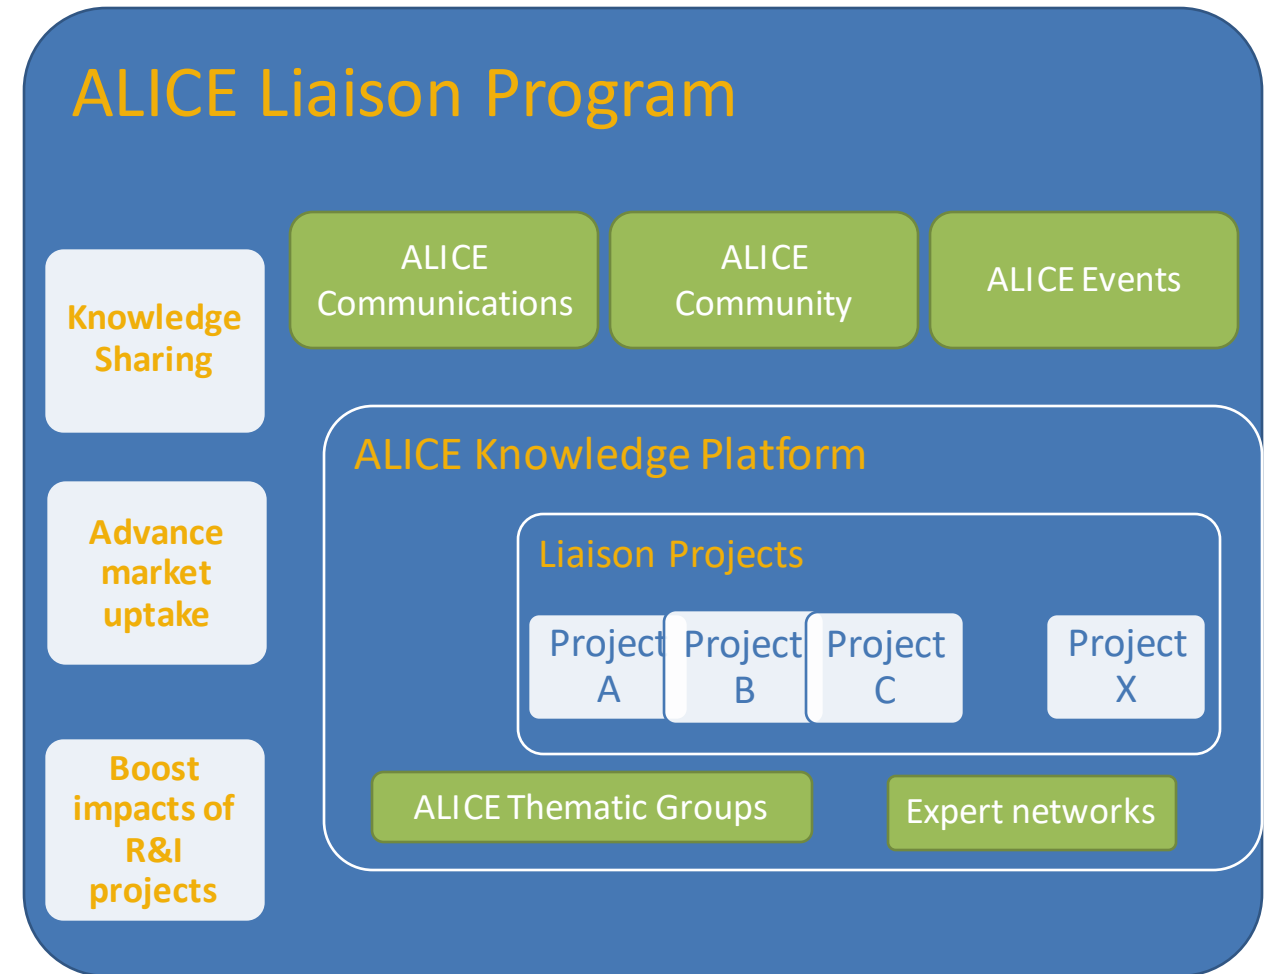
ALICE Liaison Program

Knowledge Sharing

Advance market uptake

Boost impacts of R&I projects

ALICE Communications

ALICE Community

ALICE Events

ALICE Knowledge Platform

Liaison Projects

Project A

Project B

Project C

Project X

ALICE Thematic Groups

Expert networks